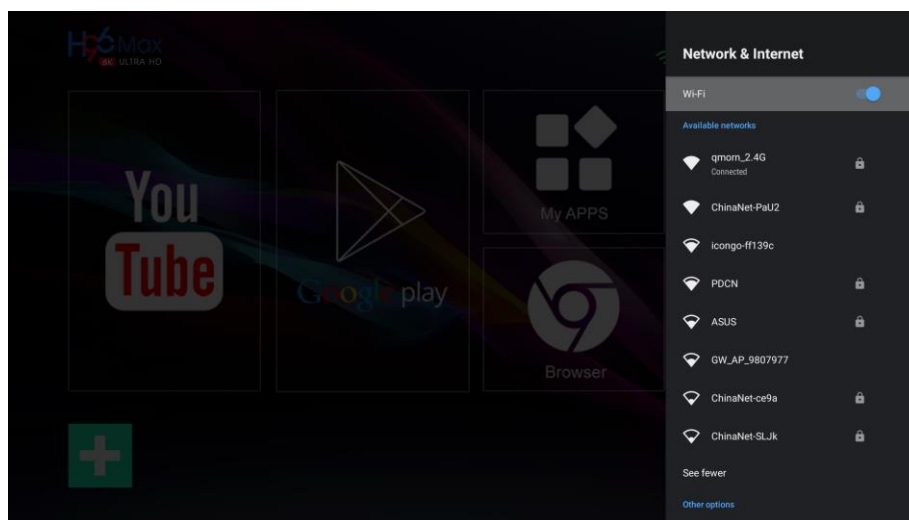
H96 Max
8K ULTRA HD

You
Tube

Google play

My APPS

Browser

Network & Internet

Wi-Fi

Available networks

qmorn_2.4G
Connected

ChinaNet-PaU2

icongo-ff139c

PDCN

ASUS

GW_AP_9807977

ChinaNet-ce9a

ChinaNet-SLJk

See fewer

Other options